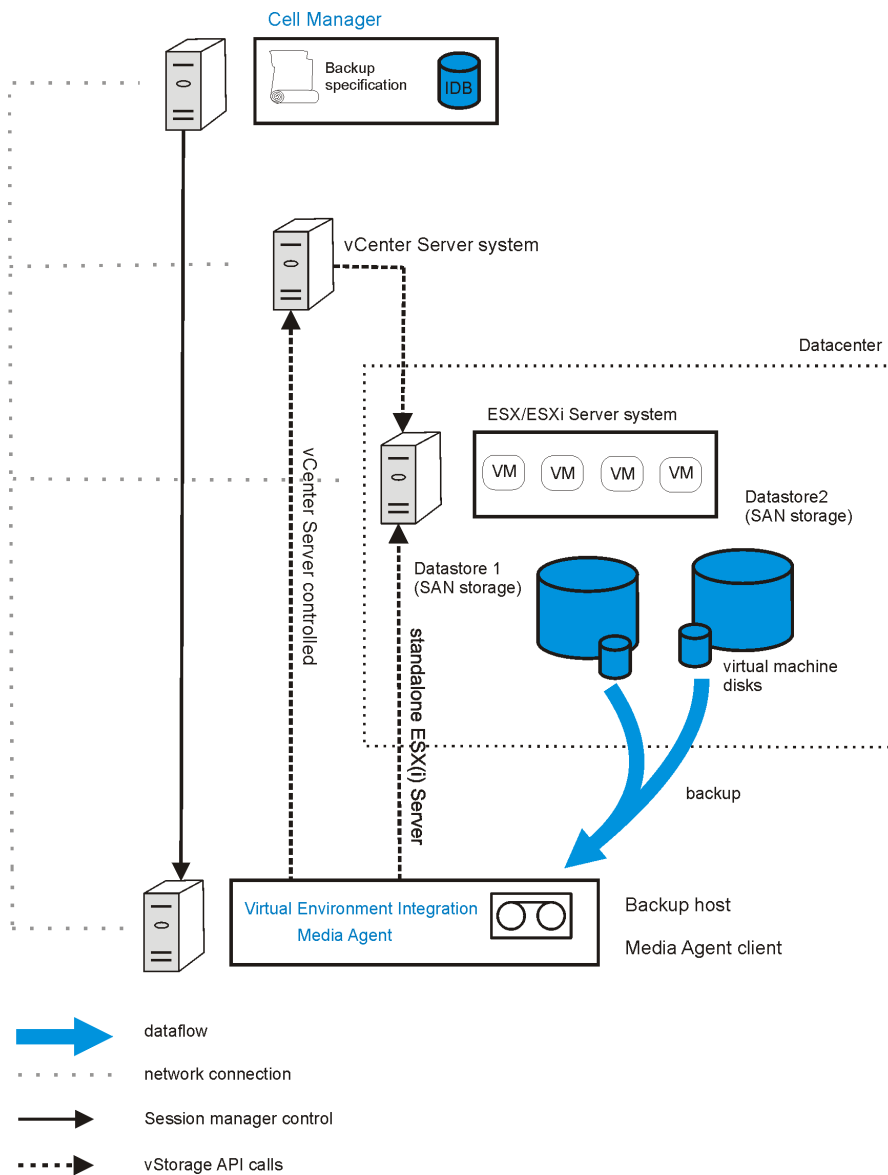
Cell Manager

Backup specification

IDB

vCenter Server system

Datacenter

ESX/ESXi Server system

VM VM VM VM

Datastore2 (SAN storage)

Datastore 1 (SAN storage)

vCenter Server controlled

standalone ESX(i) Server

virtual machine disks

backup

Virtual Environment Integration Media Agent

Backup host

Media Agent client

dataflow

network connection

Session manager control

vStorage API calls